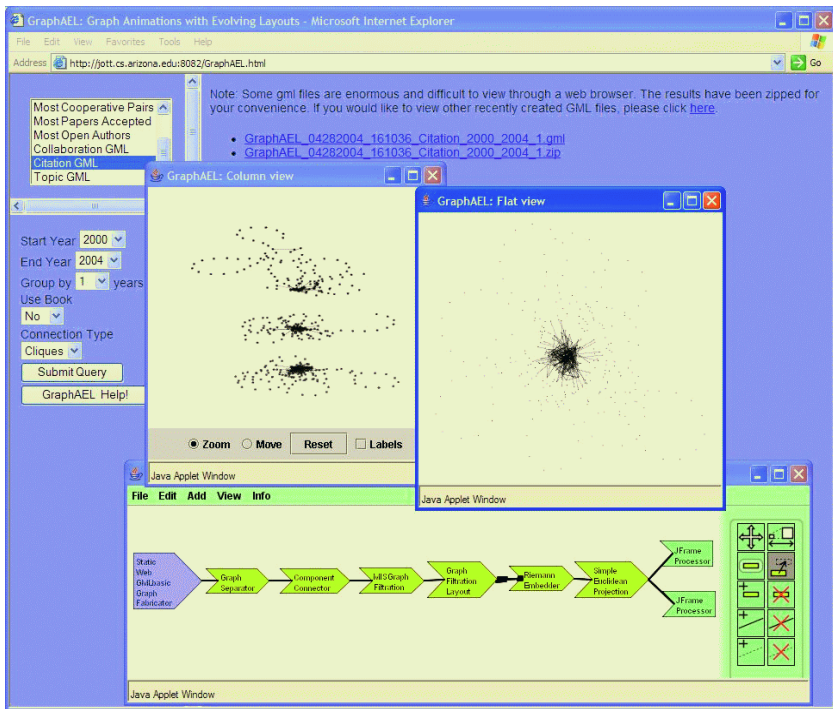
GraphAEL: Graph Animations with Evolving Layouts - Microsoft Internet Explorer

File Edit View Favorites Tools Help

Address http://jott.cs.arizona.edu:8082/GraphAEL.html Go

Most Cooperative Pairs
Most Papers Accepted
Most Open Authors
Collaboration GML
Citation GML
Topic GML

Note: Some gml files are enormous and difficult to view through a web browser. The results have been zipped for your convenience. If you would like to view other recently created GML files, please click here.

• GraphAEL_04282004_161036_Citation_2000_2004_1.gml
• GraphAEL_04282004_161036_Citation_2000_2004_1.zip

Start Year 2000
End Year 2004
Group by 1 years
Use Book
No
Connection Type
Cliques
Submit Query
GraphAEL Help!

GraphAEL: Column view

Zoom Move Reset Labels

Java Applet Window

GraphAEL: Flat view

Java Applet Window

File Edit Add View Info

Static Web GMLbasic Graph Fabricator

Graph Separator

Component Connector

MIS Graph Filtration

Graph Filtration Layout

Riemann Embedder

Simple Euclidean Projection

JFrame Processor

JFrame Processor

Java Applet Window